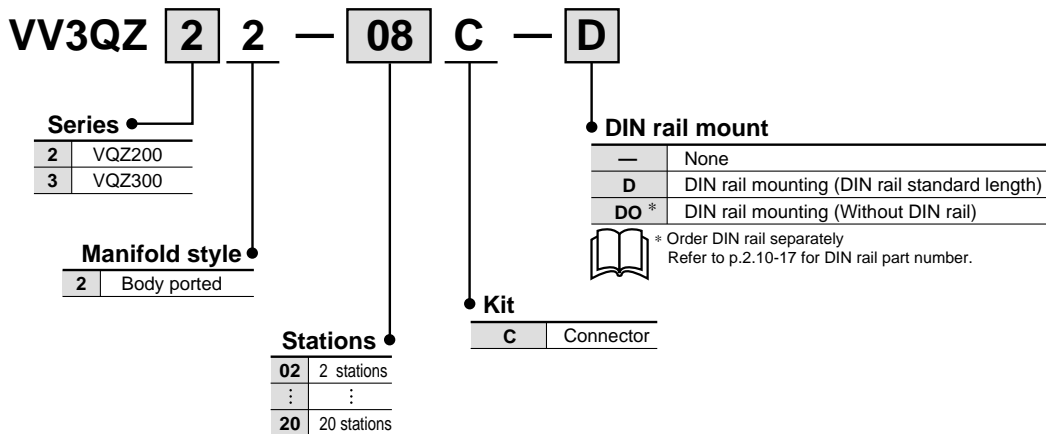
VV3QZ 2 2 — 08 C — D

Series

| 2 | VQZ200 |
|---|---|
| 3 | VQZ300 |

Manifold style

| 2 | Body ported |
|---|---|

Stations

| 02 | 2 stations |
|---|---|
| ⋮ | ⋮ |
| 20 | 20 stations |

Kit

| C | Connector |
|---|---|

DIN rail mount

| — | None |
|---|---|
| D | DIN rail mounting (DIN rail standard length) |
| DO * | DIN rail mounting (Without DIN rail) |

* Order DIN rail separately
Refer to p.2.10-17 for DIN rail part number.